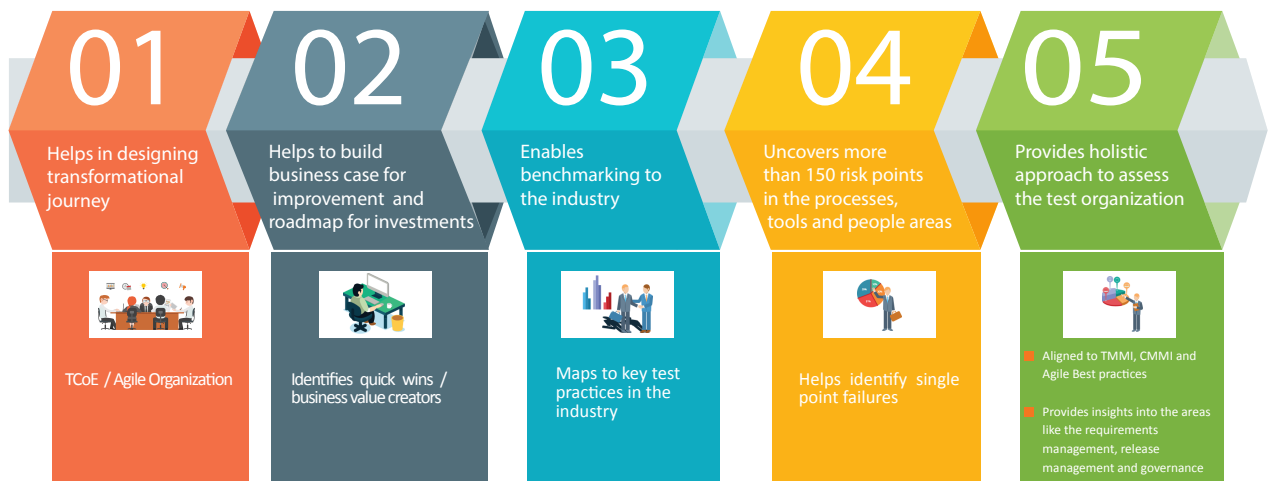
01

Helps in designing transformational journey

TCoE / Agile Organization

02

Helps to build business case for improvement and roadmap for investments

Identifies quick wins / business value creators

03

Enables benchmarking to the industry

Maps to key test practices in the industry

04

Uncovers more than 150 risk points in the processes, tools and people areas

Helps identify single point failures

05

Provides holistic approach to assess the test organization

Aligned to TMMI, CMMI and Agile Best practices

Provides insights into the areas like the requirements management, release management and governance